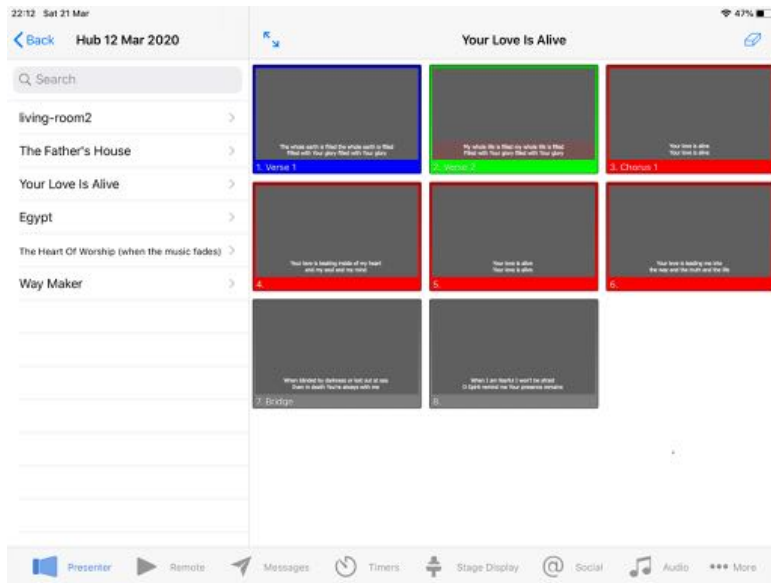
22:12 Sat 21 Mar

47%

Back Hub 12 Mar 2020

Your Love Is Alive

Search

living-room2

The Father's House

Your Love Is Alive

Egypt

The Heart Of Worship (when the music fades)

Way Maker

The whole earth is filled the whole earth is filled
Filled with Your glory filled with Your glory

1. Verse 1

My whole life is filled my whole life is filled
Filled with Your glory filled with Your glory

2. Verse 2

Your love is alive
Your love is alive

3. Chorus 1

Your love is beating inside of my heart
and my soul and my mind

4.

Your love is alive
Your love is alive

5.

Your love is leading me into
the way and the truth and the life

6.

When blinded by darkness or lost out at sea
Even in death You're always with me

7. Bridge

When I am fearful I won't be afraid
O Spirit remind me Your presence remains

8.

Presenter Remote Messages Timers Stage Display Social Audio More